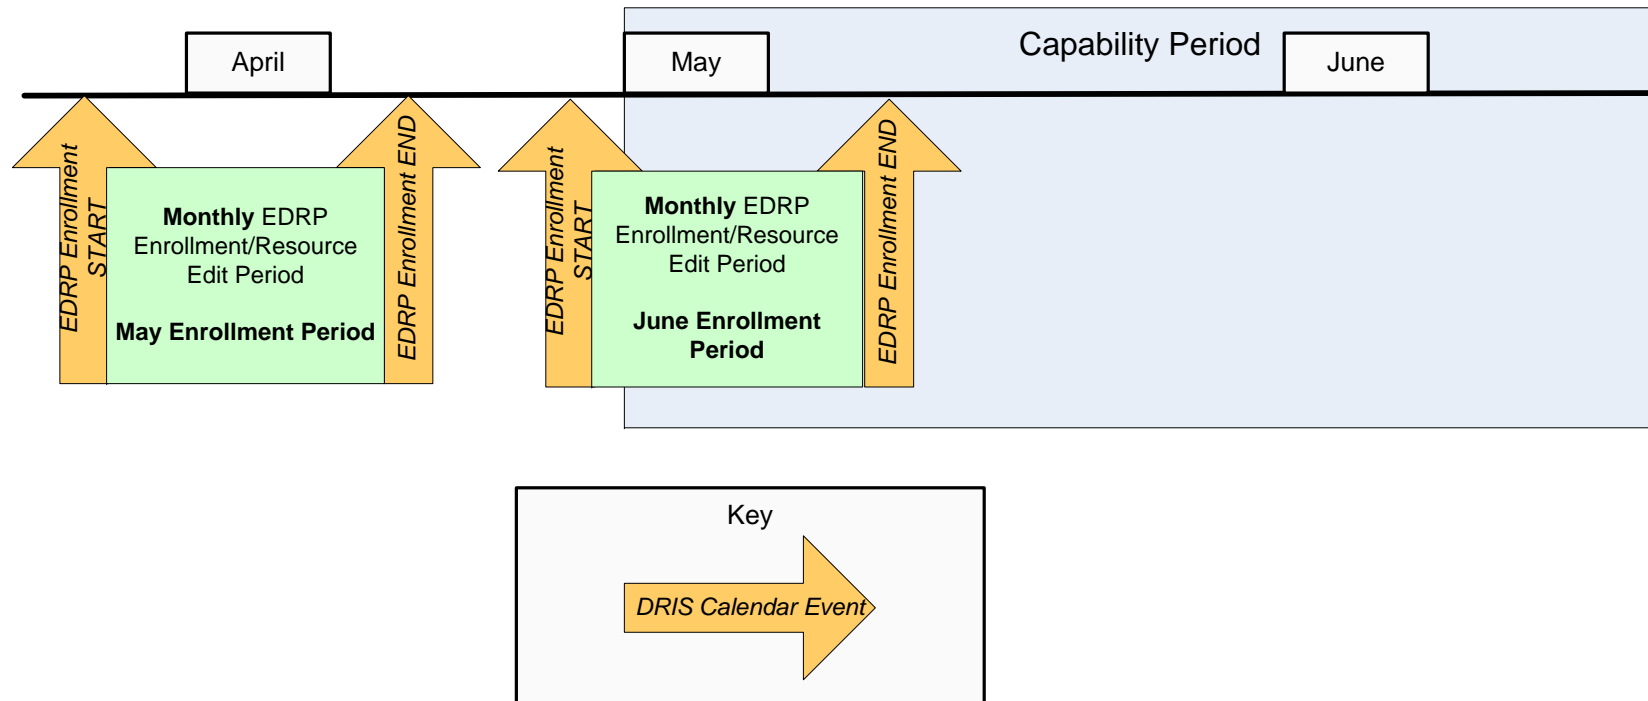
April

May

Capability Period

June

EDRP Enrollment START

Monthly EDRP Enrollment/Resource Edit Period

May Enrollment Period

EDRP Enrollment END

EDRP Enrollment START

Monthly EDRP Enrollment/Resource Edit Period

June Enrollment Period

EDRP Enrollment END

Key

DRIS Calendar Event